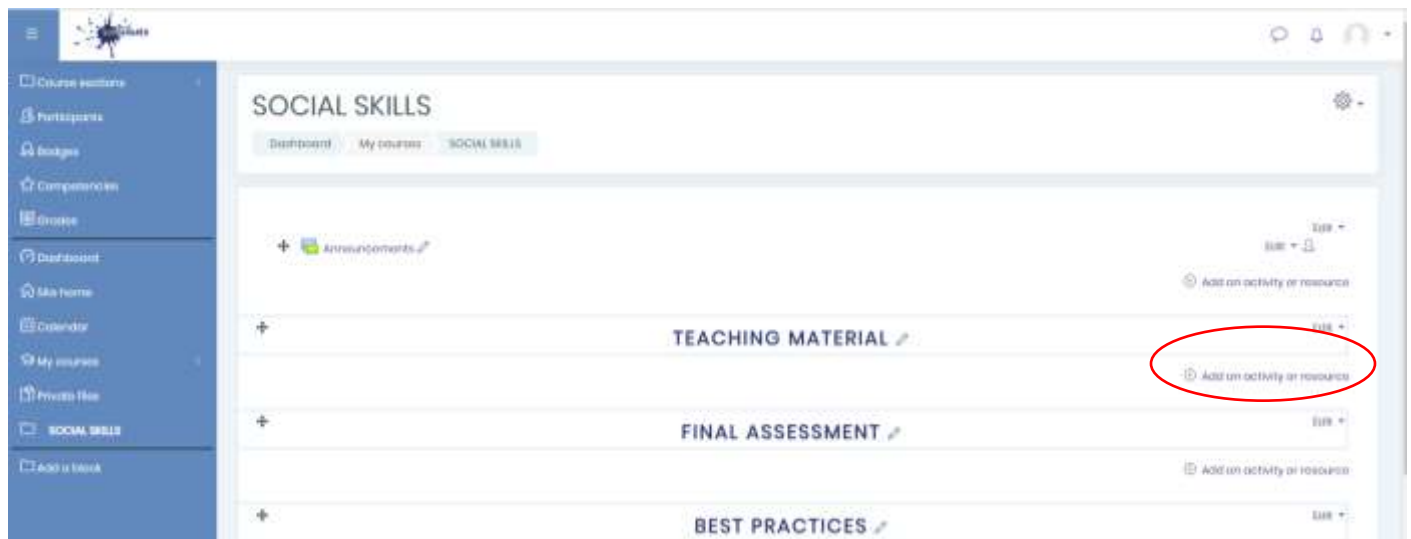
Course sections
Participants
Badges
Competencies
Grades
Dashboard
Site home
Calendar
My courses
Private files
SOCIAL SKILLS
Add a block

SOCIAL SKILLS

Dashboard My courses SOCIAL SKILLS

Announcements

Edit
Edit

Add an activity or resource

TEACHING MATERIAL

Edit

Add an activity or resource

FINAL ASSESSMENT

Edit

Add an activity or resource

BEST PRACTICES

Edit